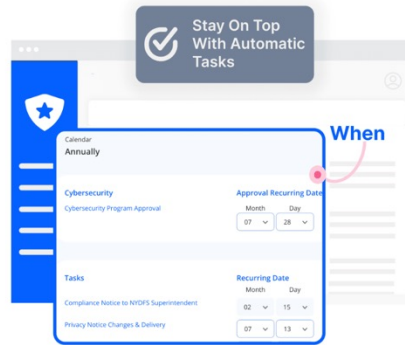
Stay On Top With Automatic Tasks

When

Calendar
Annually

Cybersecurity
Cybersecurity Program Approval

Approval Recurring Date
Month Day
07 28

Tasks
Compliance Notice to NYDFS Superintendent
Privacy Notice Changes & Delivery

Recurring Date
Month Day
02 15
07 13